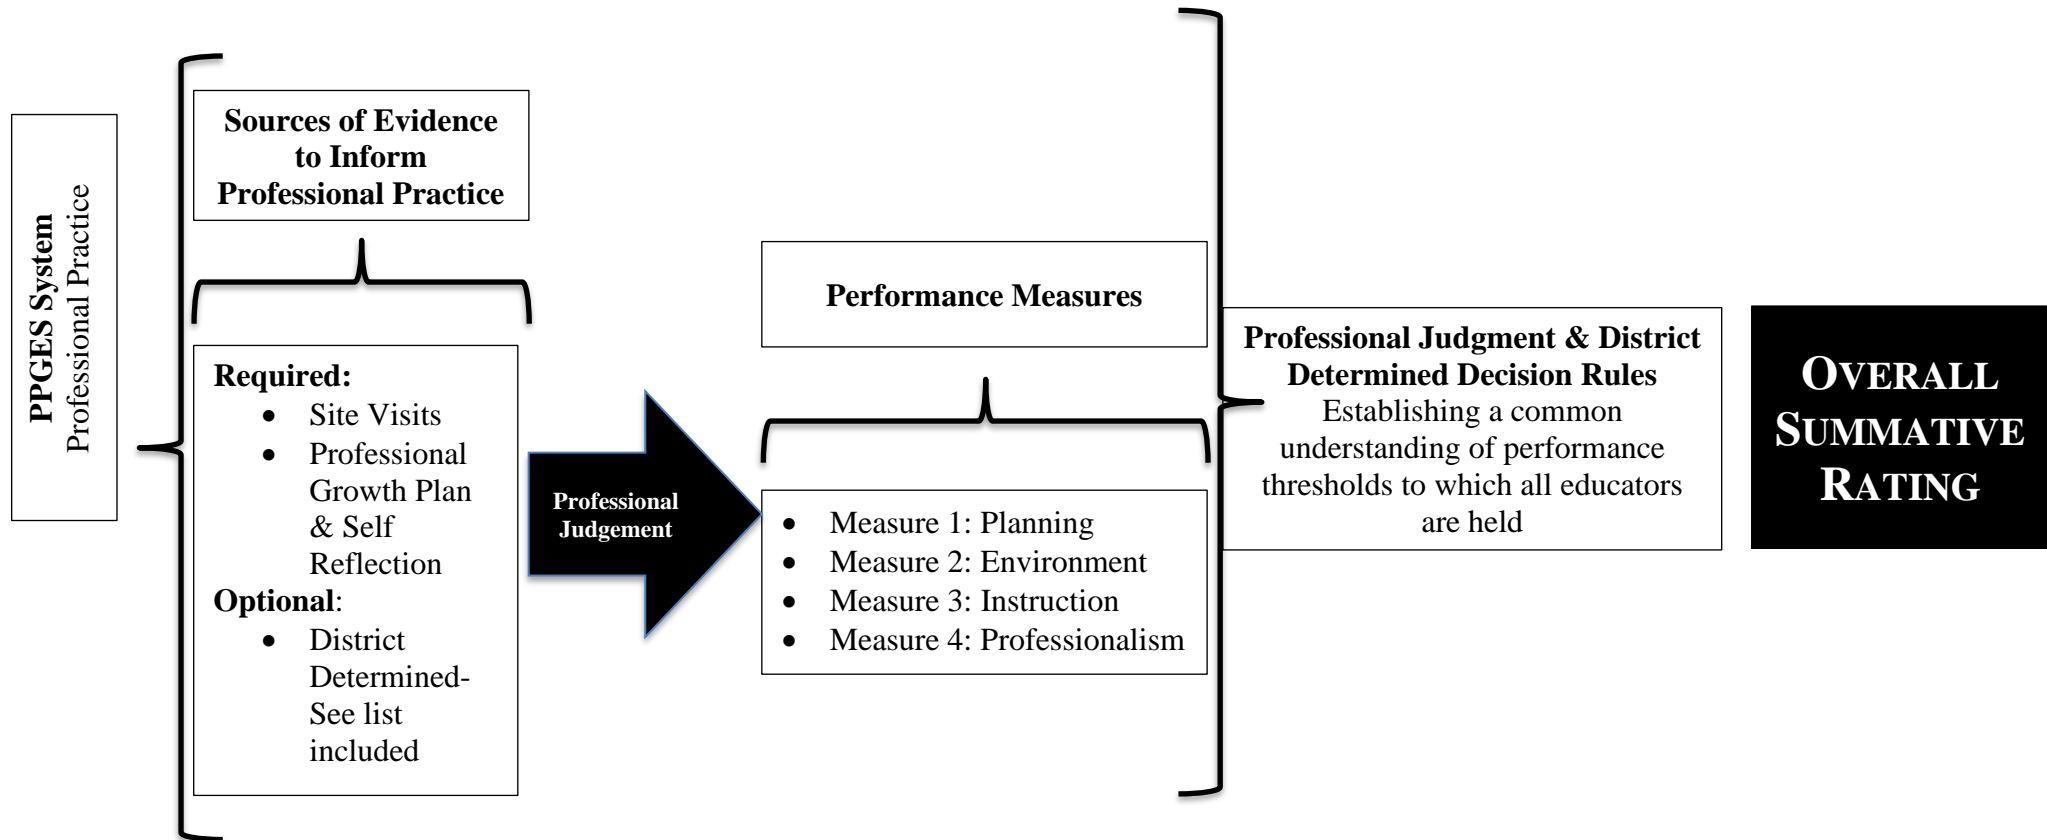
PPGES System
Professional Practice

Sources of Evidence to Inform Professional Practice

Required:
- Site Visits
- Professional Growth Plan & Self Reflection

Optional:
- District Determined- See list included

Professional Judgement

Performance Measures

- Measure 1: Planning
- Measure 2: Environment
- Measure 3: Instruction
- Measure 4: Professionalism

Professional Judgment & District Determined Decision Rules
Establishing a common understanding of performance thresholds to which all educators are held

OVERALL SUMMATIVE RATING